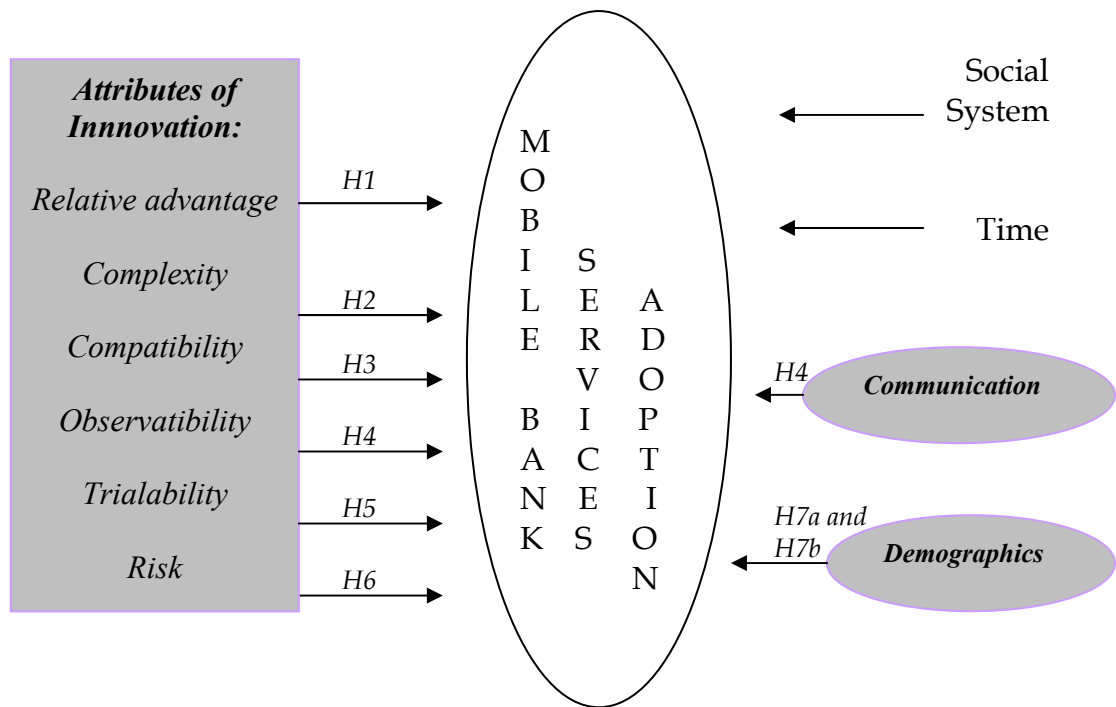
Attributes of Innovation:

Relative advantage

Complexity

Compatibility

Observatibility

Trialability

Risk

H1

H2

H3

H4

H5

H6

MOBILE BANK

SERVICES

ADOPTION

Social System

Time

H4

Communication

H7a and H7b

Demographics